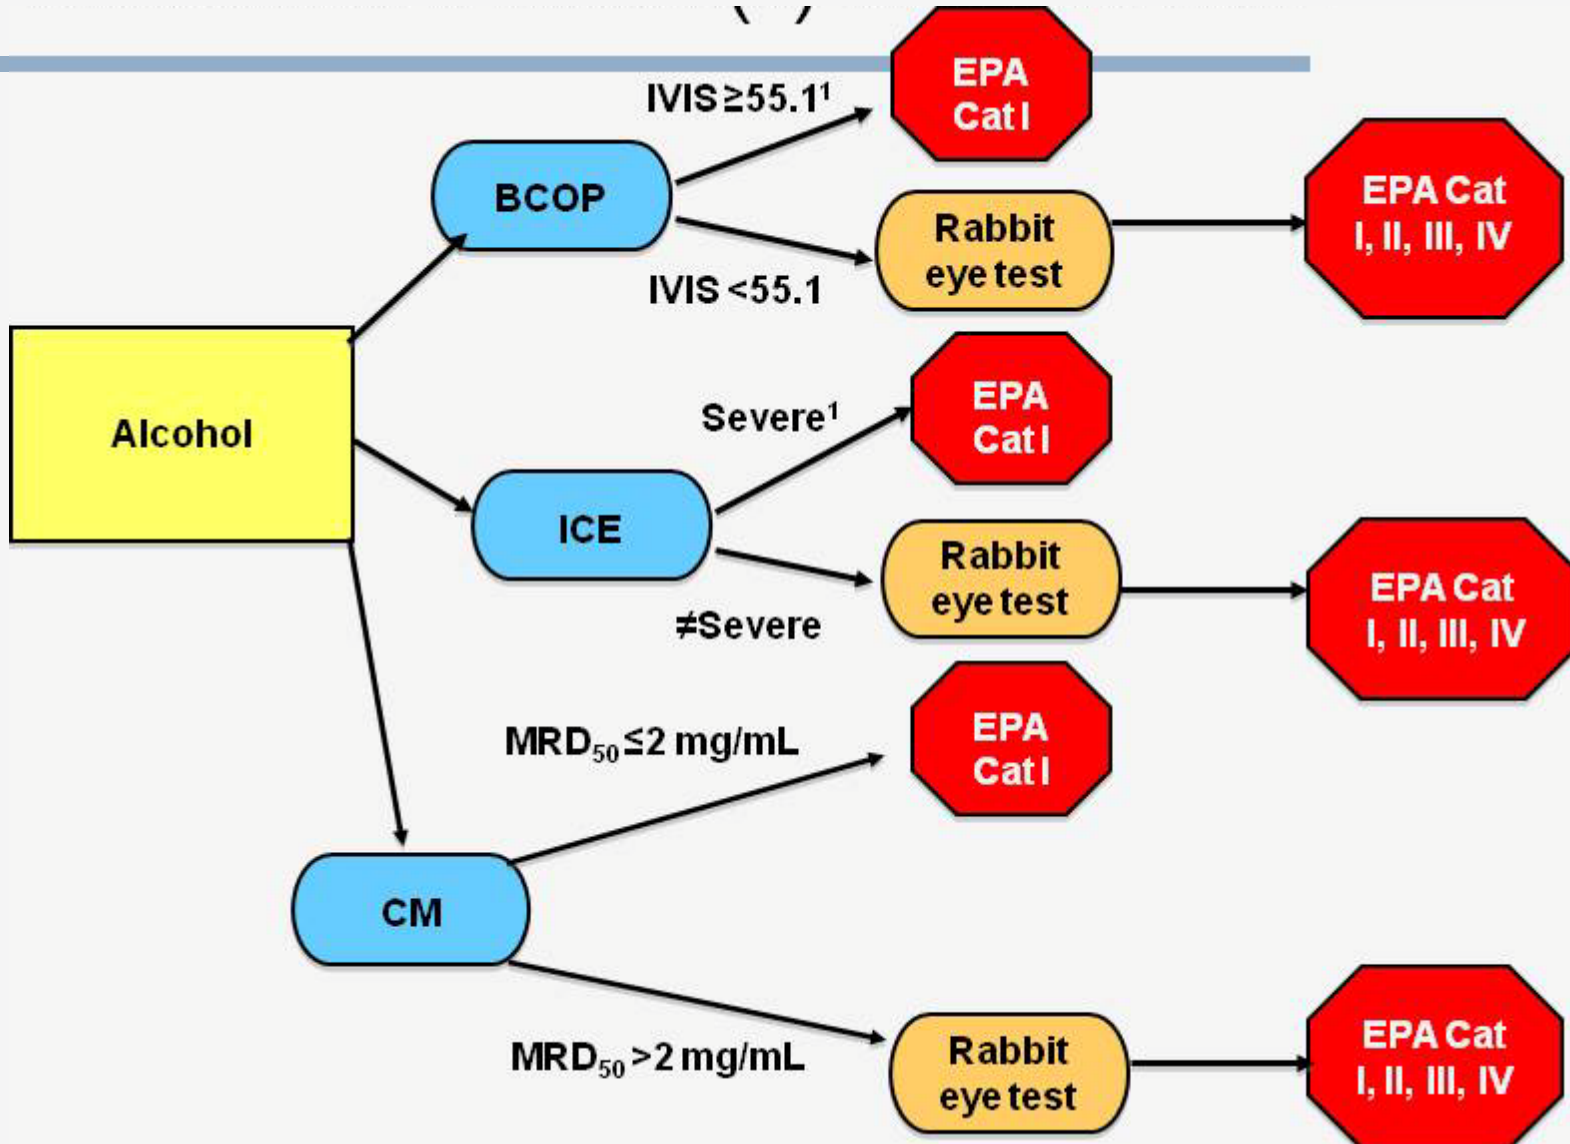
( )

Alcohol

BCOP

IVIS ≥55.1$^1$

EPA Cat I

IVIS <55.1

Rabbit eye test

EPA Cat I, II, III, IV

ICE

Severe$^1$

EPA Cat I

≠Severe

Rabbit eye test

EPA Cat I, II, III, IV

CM

MRD$_{50}$ ≤2 mg/mL

EPA Cat I

MRD$_{50}$ >2 mg/mL

Rabbit eye test

EPA Cat I, II, III, IV